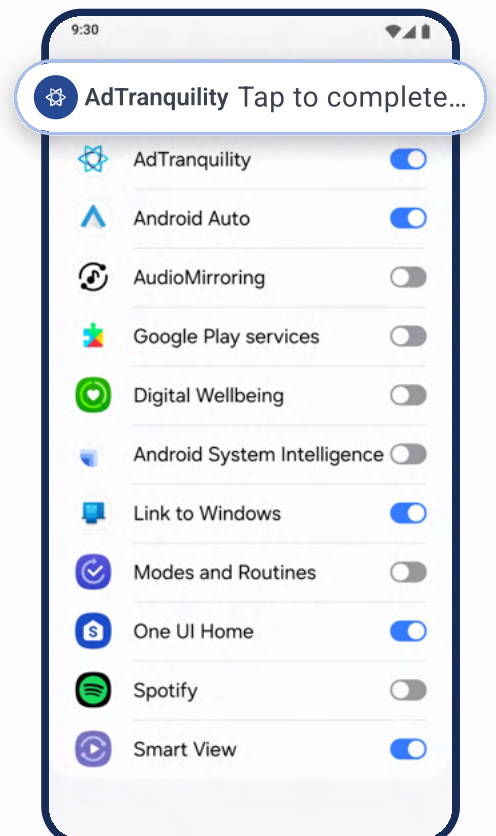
9:30

AdTranquility Tap to complete...

AdTranquility

Android Auto

AudioMirroring

Google Play services

Digital Wellbeing

Android System Intelligence

Link to Windows

Modes and Routines

One UI Home

Spotify

Smart View